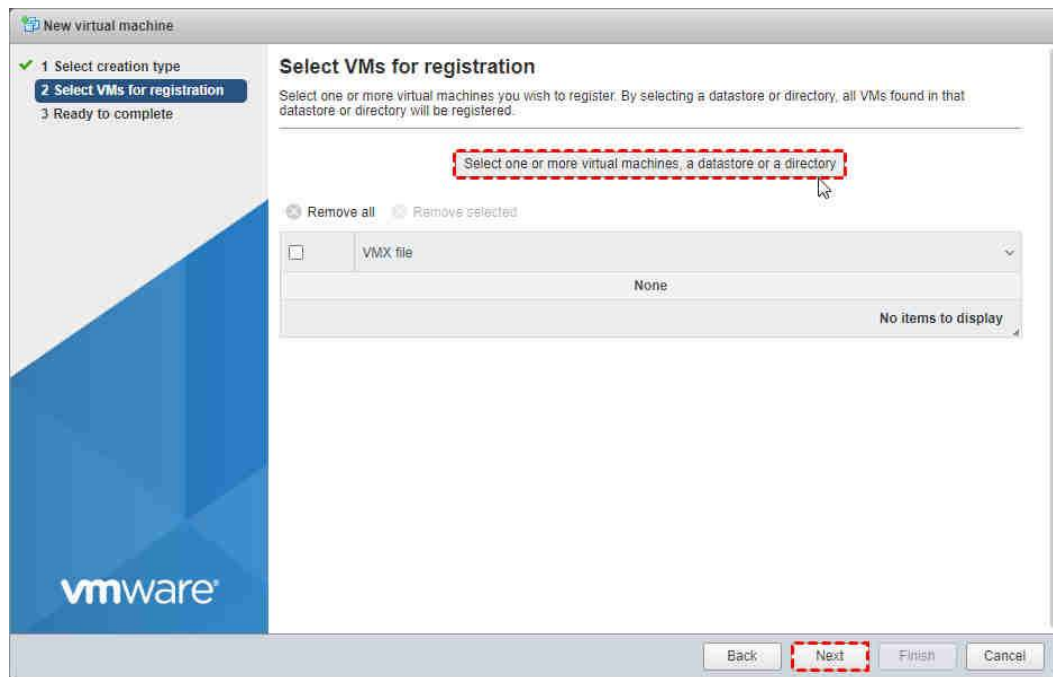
New virtual machine

1 Select creation type
2 Select VMs for registration
3 Ready to complete

vmware®

Select VMs for registration

Select one or more virtual machines you wish to register. By selecting a datastore or directory, all VMs found in that datastore or directory will be registered.

Select one or more virtual machines, a datastore or a directory

Remove all Remove selected

| | VMX file |
|---|---|
| None | |
| | No items to display |

Back Next Finish Cancel